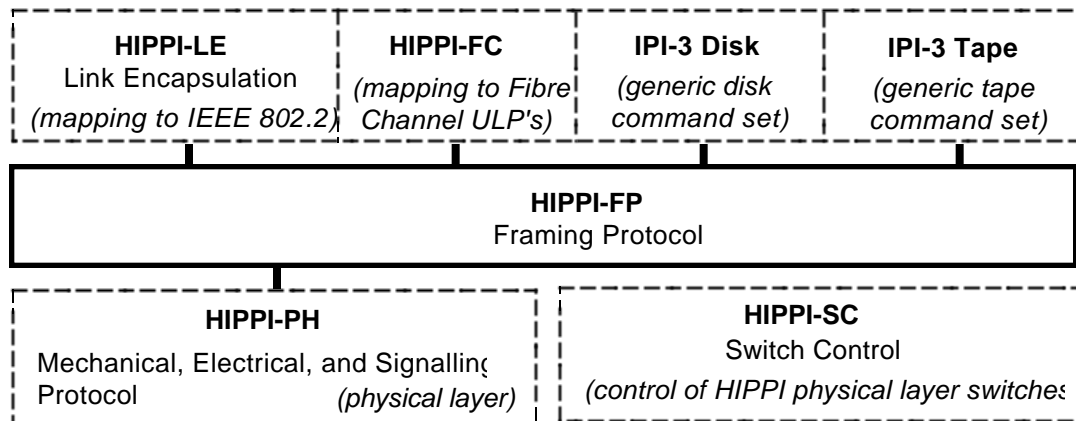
HIPPI-LE
Link Encapsulation
(mapping to IEEE 802.2)

HIPPI-FC
(mapping to Fibre Channel ULP's)

IPI-3 Disk
(generic disk command set)

IPI-3 Tape
(generic tape command set)

HIPPI-FP
Framing Protocol

HIPPI-PH
Mechanical, Electrical, and Signallin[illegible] Protocol (physical layer)

HIPPI-SC
Switch Control
(control of HIPPI physical layer switche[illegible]